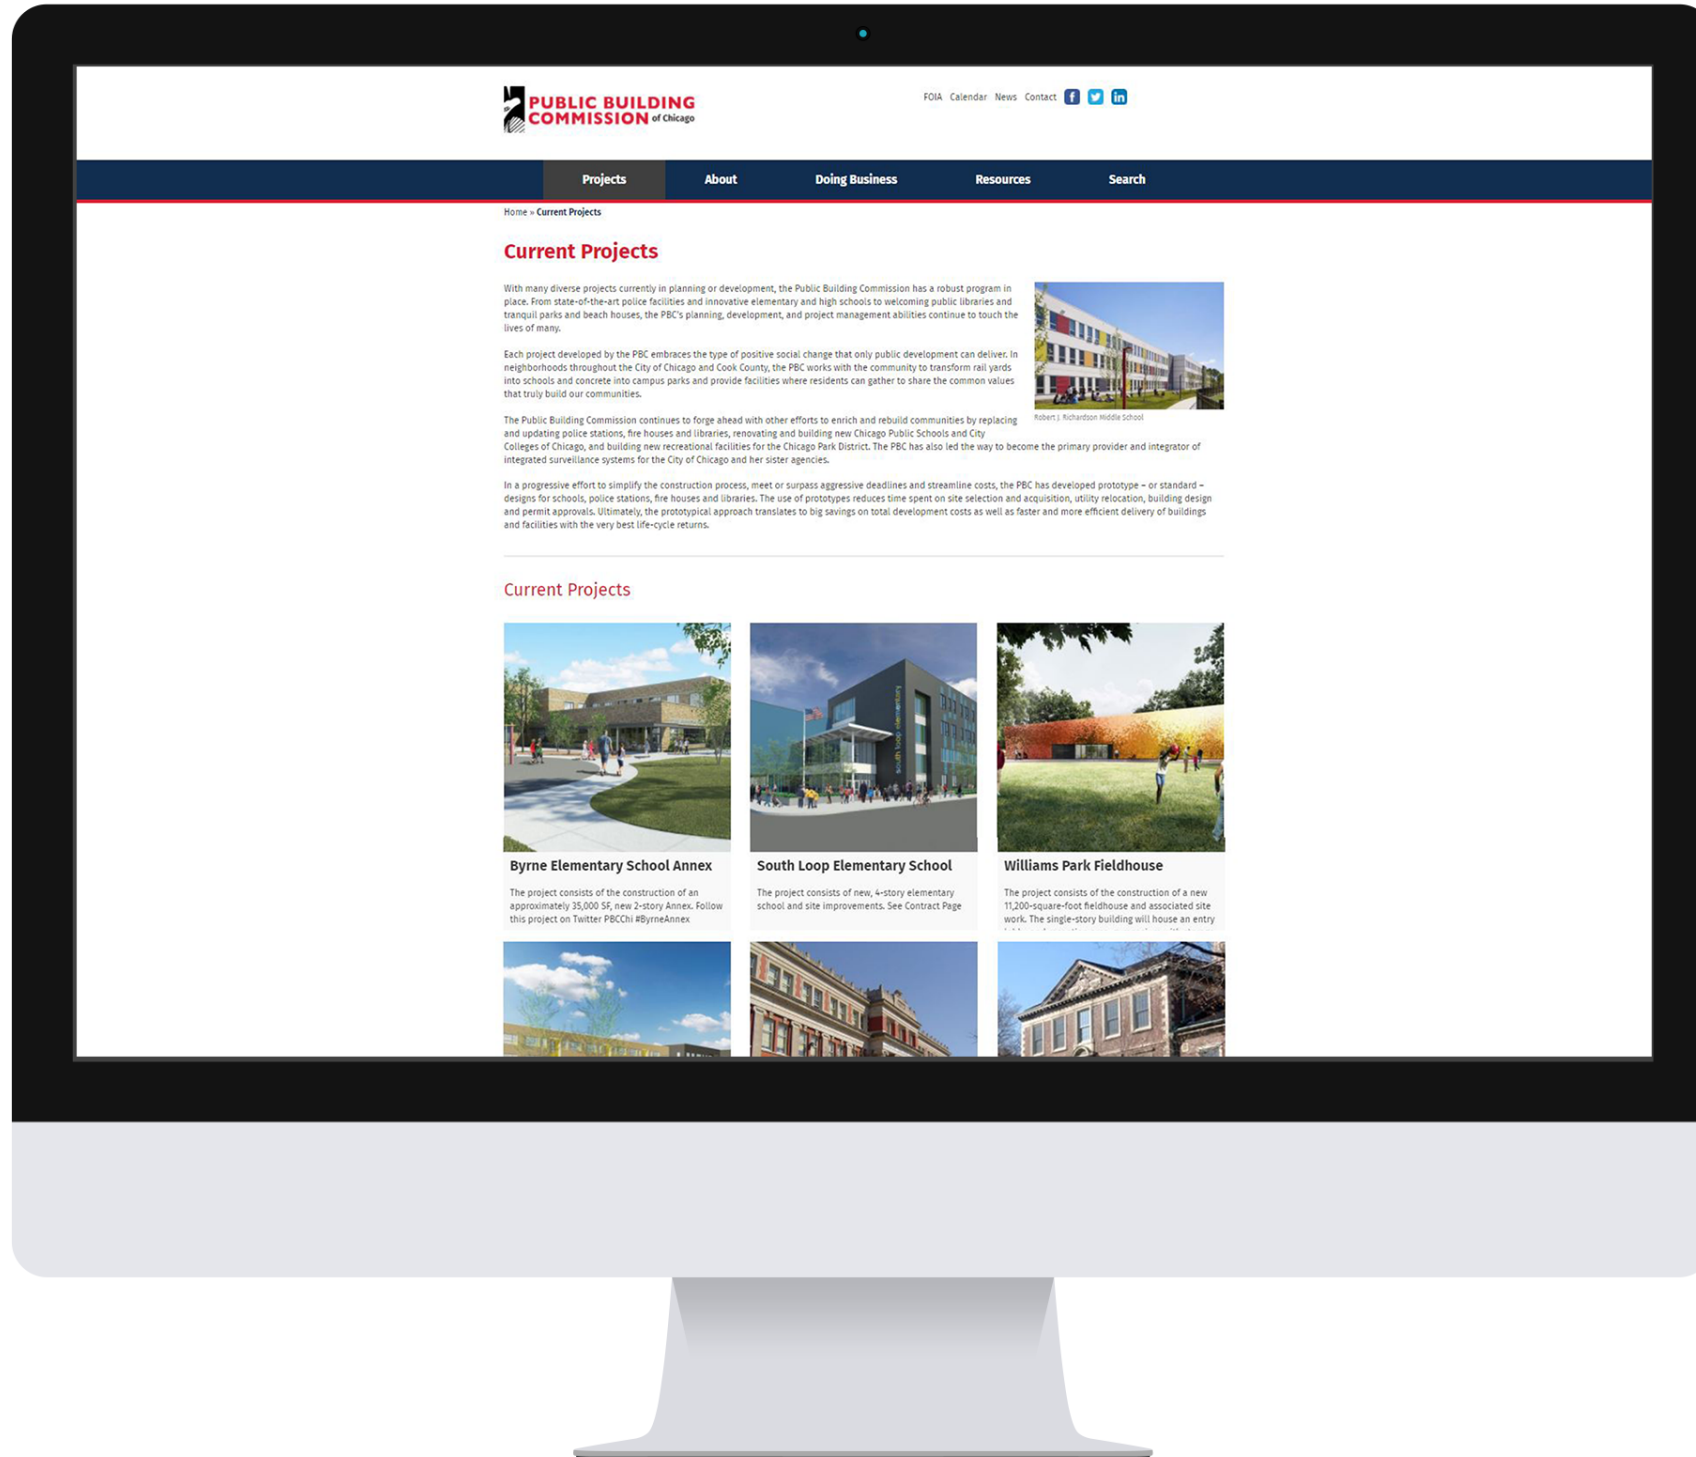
PUBLIC BUILDING COMMISSION of Chicago

FOIA Calendar News Contact

Projects About Doing Business Resources Search

Home » Current Projects

Current Projects

With many diverse projects currently in planning or development, the Public Building Commission has a robust program in place. From state-of-the-art police facilities and innovative elementary and high schools to welcoming public libraries and tranquil parks and beach houses, the PBC's planning, development, and project management abilities continue to touch the lives of many.

Each project developed by the PBC embraces the type of positive social change that only public development can deliver. In neighborhoods throughout the City of Chicago and Cook County, the PBC works with the community to transform rail yards into schools and concrete into campus parks and provide facilities where residents can gather to share the common values that truly build our communities.

Robert J. Richardson Middle School

The Public Building Commission continues to forge ahead with other efforts to enrich and rebuild communities by replacing and updating police stations, fire houses and libraries, renovating and building new Chicago Public Schools and City Colleges of Chicago, and building new recreational facilities for the Chicago Park District. The PBC has also led the way to become the primary provider and integrator of integrated surveillance systems for the City of Chicago and her sister agencies.

In a progressive effort to simplify the construction process, meet or surpass aggressive deadlines and streamline costs, the PBC has developed prototype – or standard – designs for schools, police stations, fire houses and libraries. The use of prototypes reduces time spent on site selection and acquisition, utility relocation, building design and permit approvals. Ultimately, the prototypical approach translates to big savings on total development costs as well as faster and more efficient delivery of buildings and facilities with the very best life-cycle returns.

Current Projects

Byrne Elementary School Annex

The project consists of the construction of an approximately 35,000 SF, new 2-story Annex. Follow this project on Twitter PBCChi #ByrneAnnex

South Loop Elementary School

The project consists of new, 4-story elementary school and site improvements. See Contract Page

Williams Park Fieldhouse

The project consists of the construction of a new 11,200-square-foot fieldhouse and associated site work. The single-story building will house an entry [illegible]